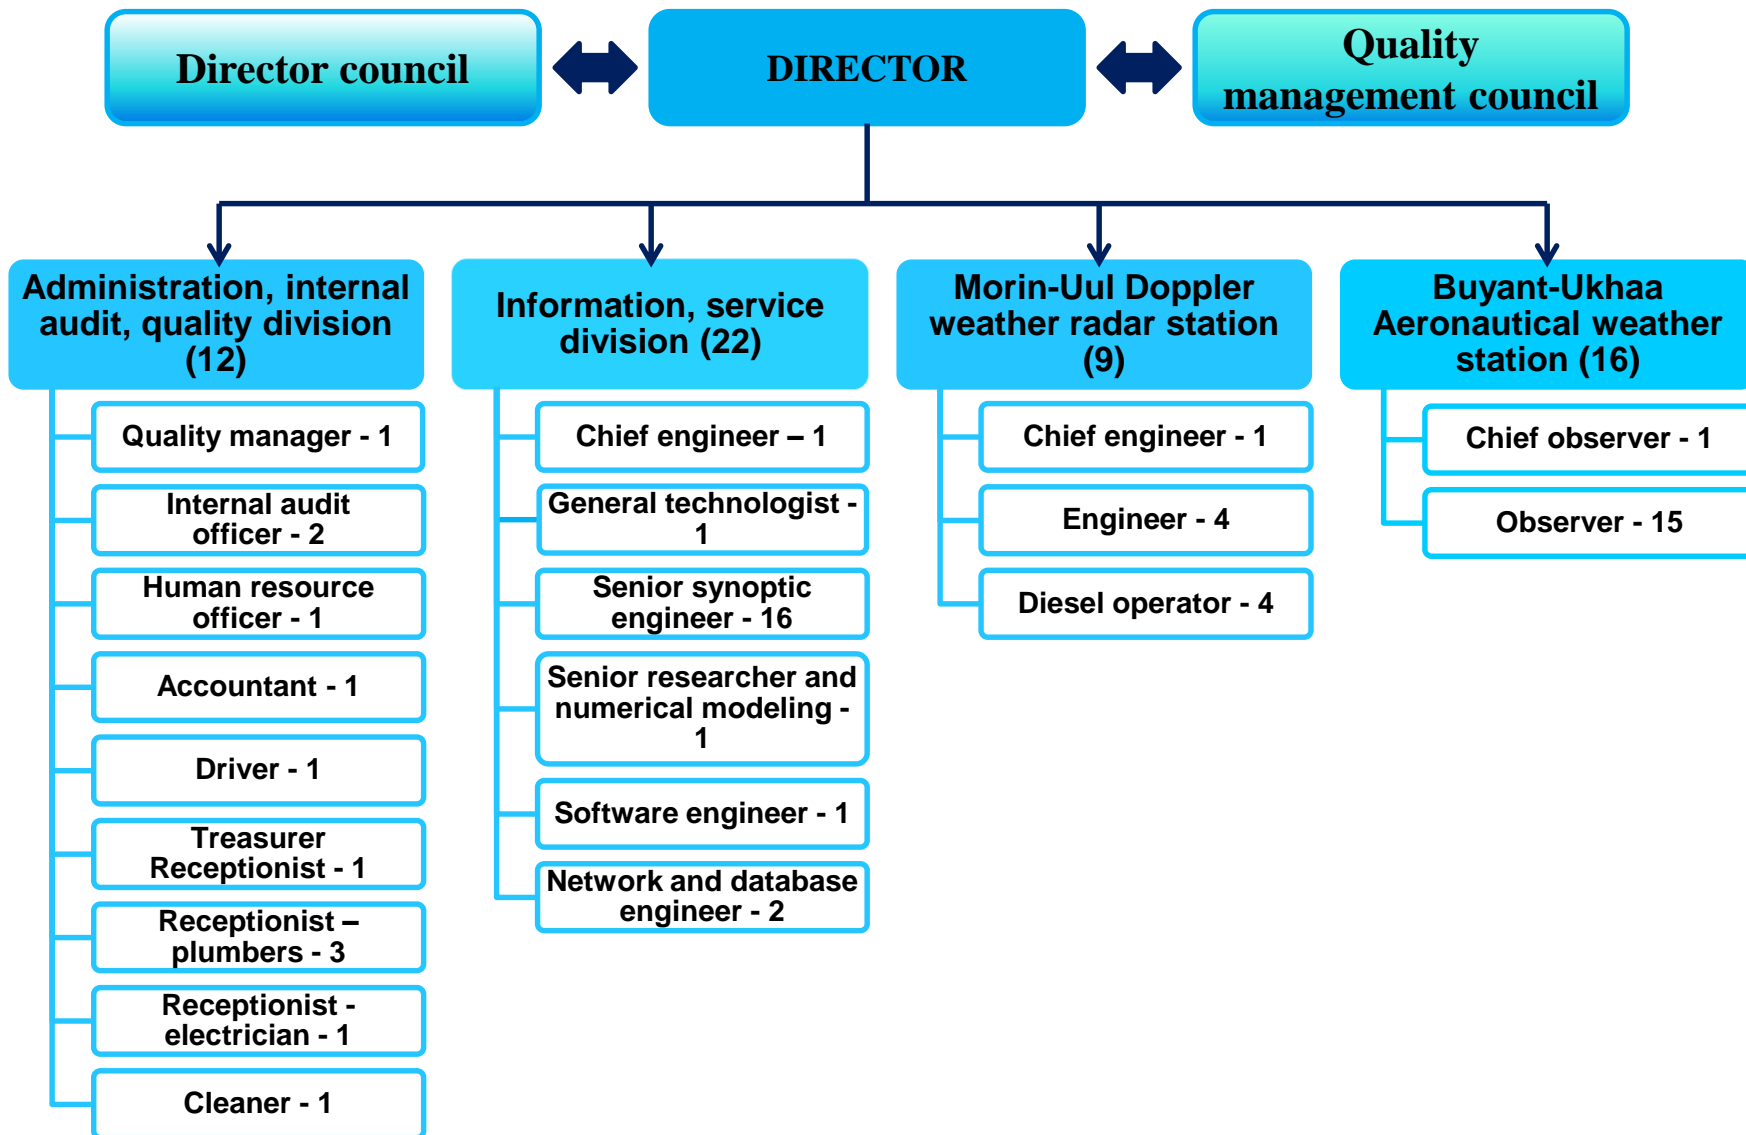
Director council

DIRECTOR

Quality management council

Administration, internal audit, quality division (12)

Quality manager - 1

Internal audit officer - 2

Human resource officer - 1

Accountant - 1

Driver - 1

Treasurer Receptionist - 1

Receptionist – plumbers - 3

Receptionist - electrician - 1

Cleaner - 1

Information, service division (22)

Chief engineer – 1

General technologist - 1

Senior synoptic engineer - 16

Senior researcher and numerical modeling - 1

Software engineer - 1

Network and database engineer - 2

Morin-Uul Doppler weather radar station (9)

Chief engineer - 1

Engineer - 4

Diesel operator - 4

Buyant-Ukhaa Aeronautical weather station (16)

Chief observer - 1

Observer - 15